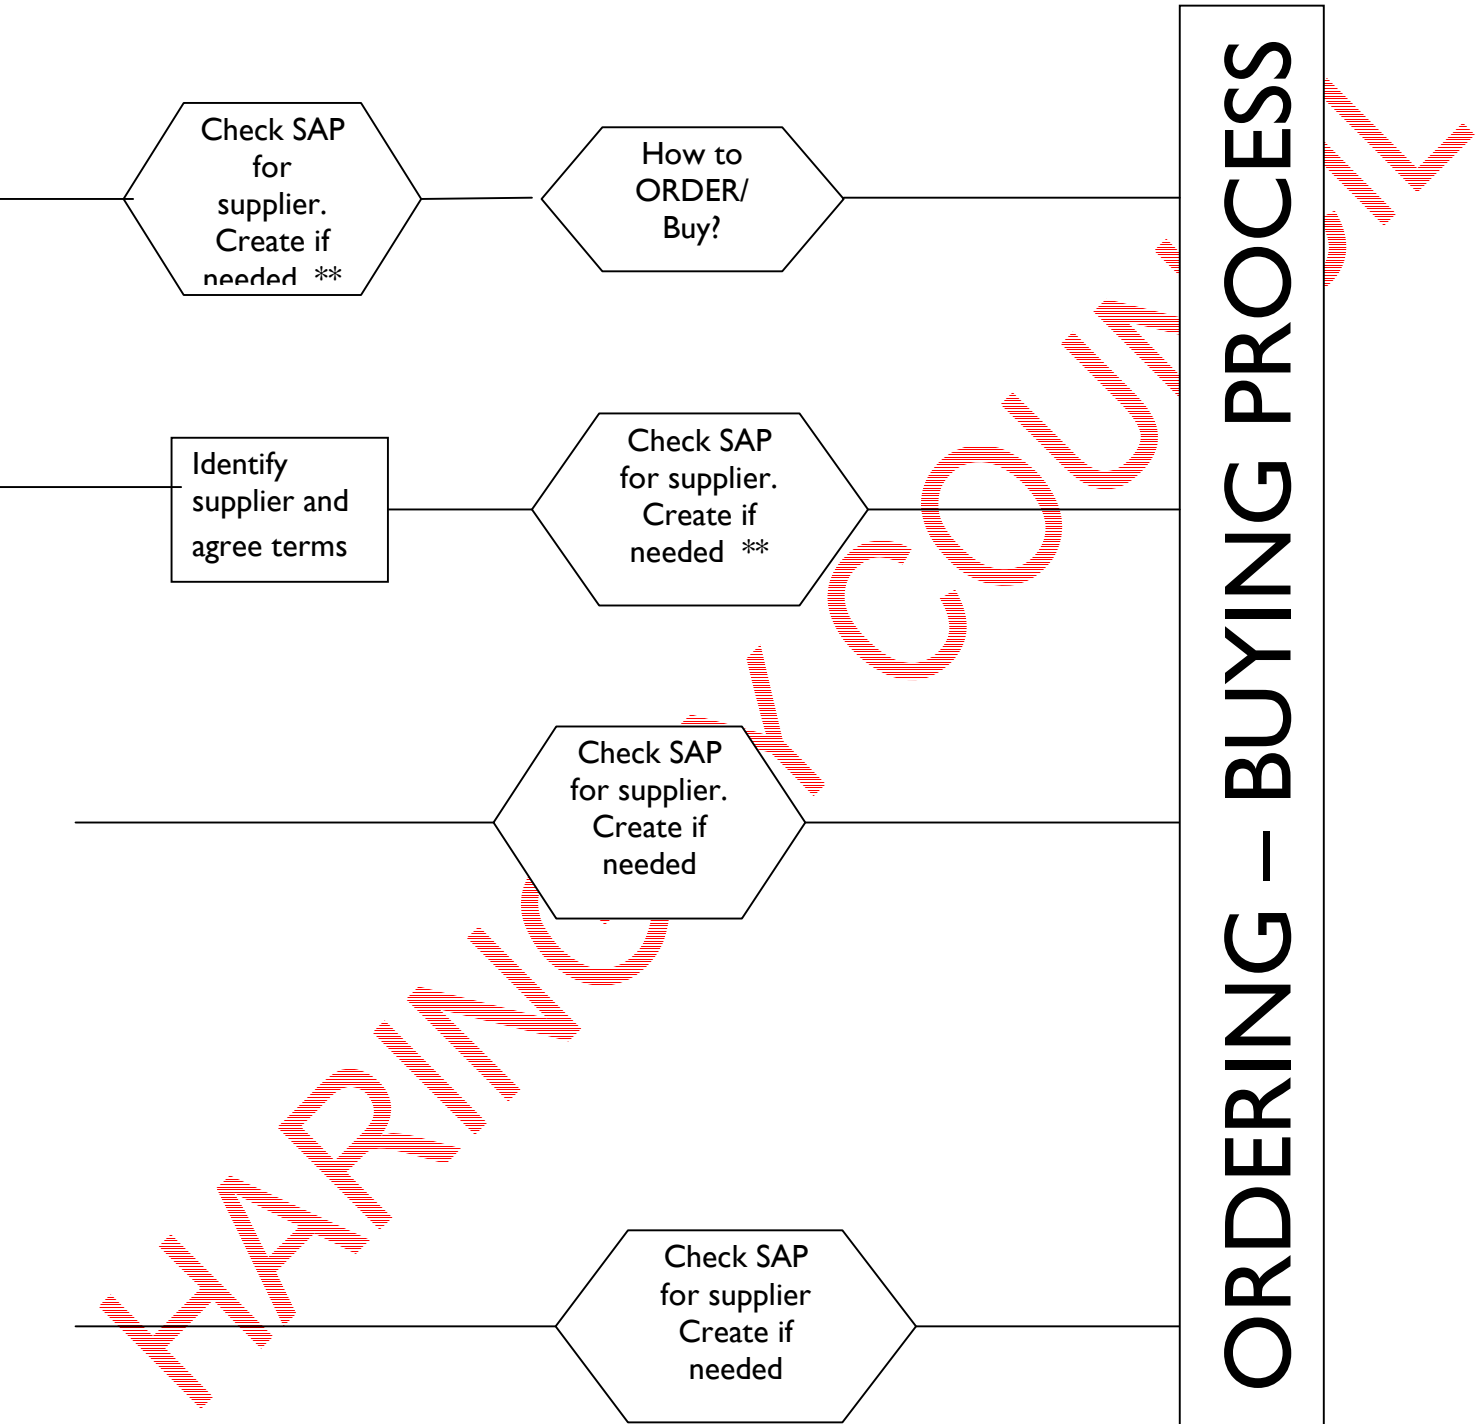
ORDERING – BUYING PROCESS

How to ORDER/ Buy?

Check SAP for supplier. Create if needed **

Check SAP for supplier. Create if needed **

Identify supplier and agree terms

Check SAP for supplier. Create if needed

Check SAP for supplier Create if needed

HARINGEY COUNCIL